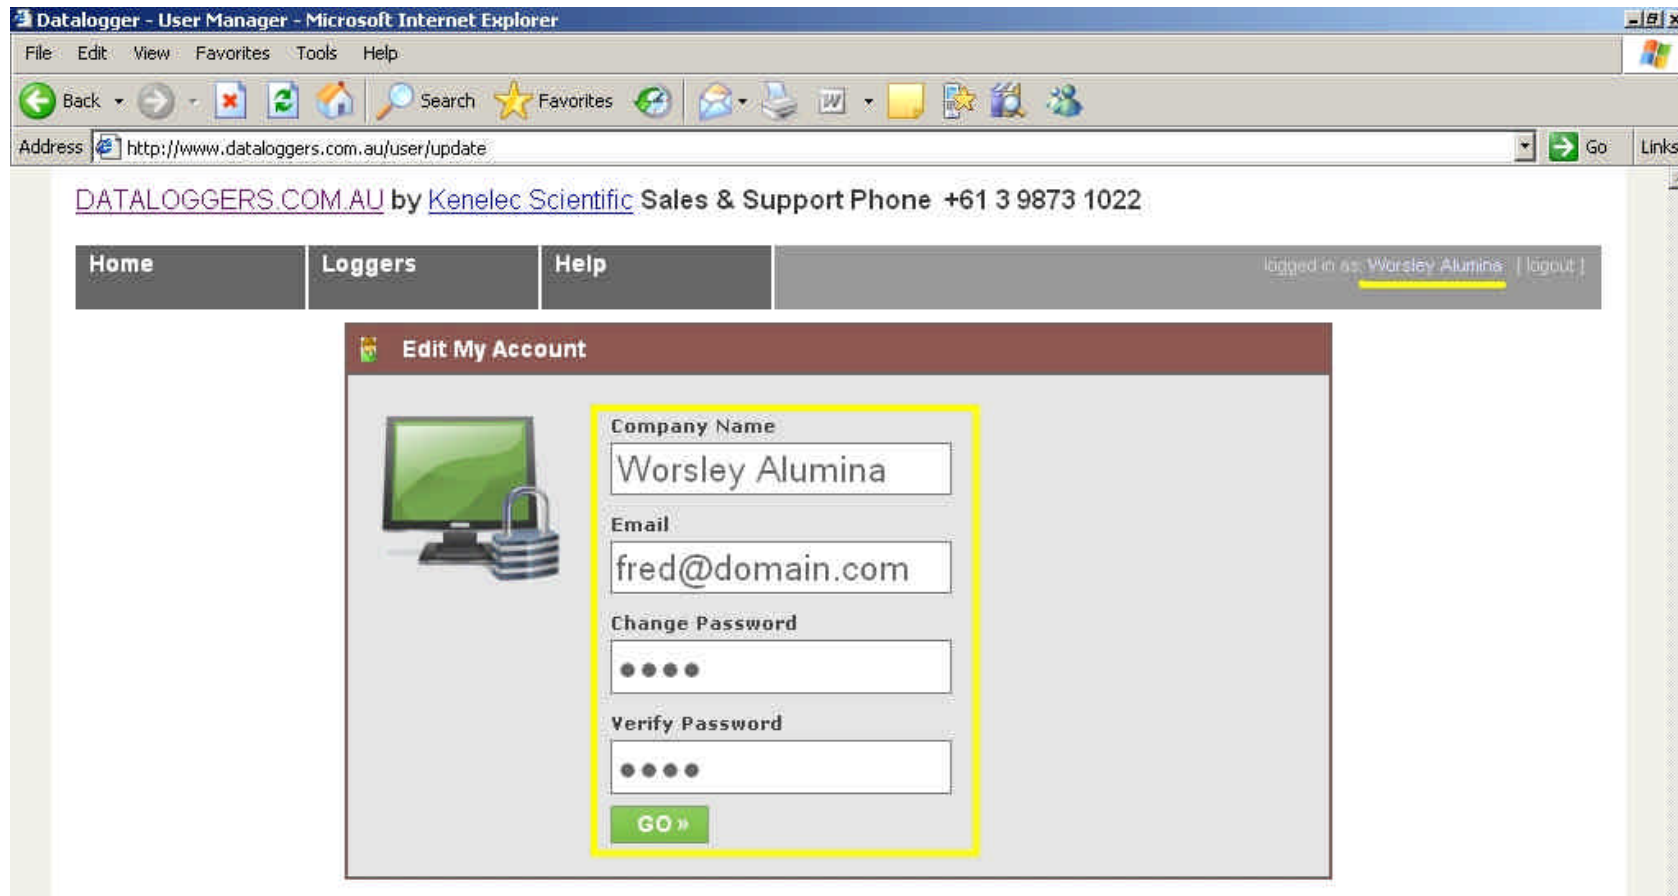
Datalogger - User Manager - Microsoft Internet Explorer

File Edit View Favorites Tools Help

Back Search Favorites

Address http://www.dataloggers.com.au/user/update Go Links

DATALOGGERS.COM.AU by Kenelec Scientific Sales & Support Phone +61 3 9873 1022

Home Loggers Help logged in as: Worsley Alumina [ logout ]

Edit My Account

Company Name
Worsley Alumina

Email
fred@domain.com

Change Password
••••

Verify Password
••••

GO »